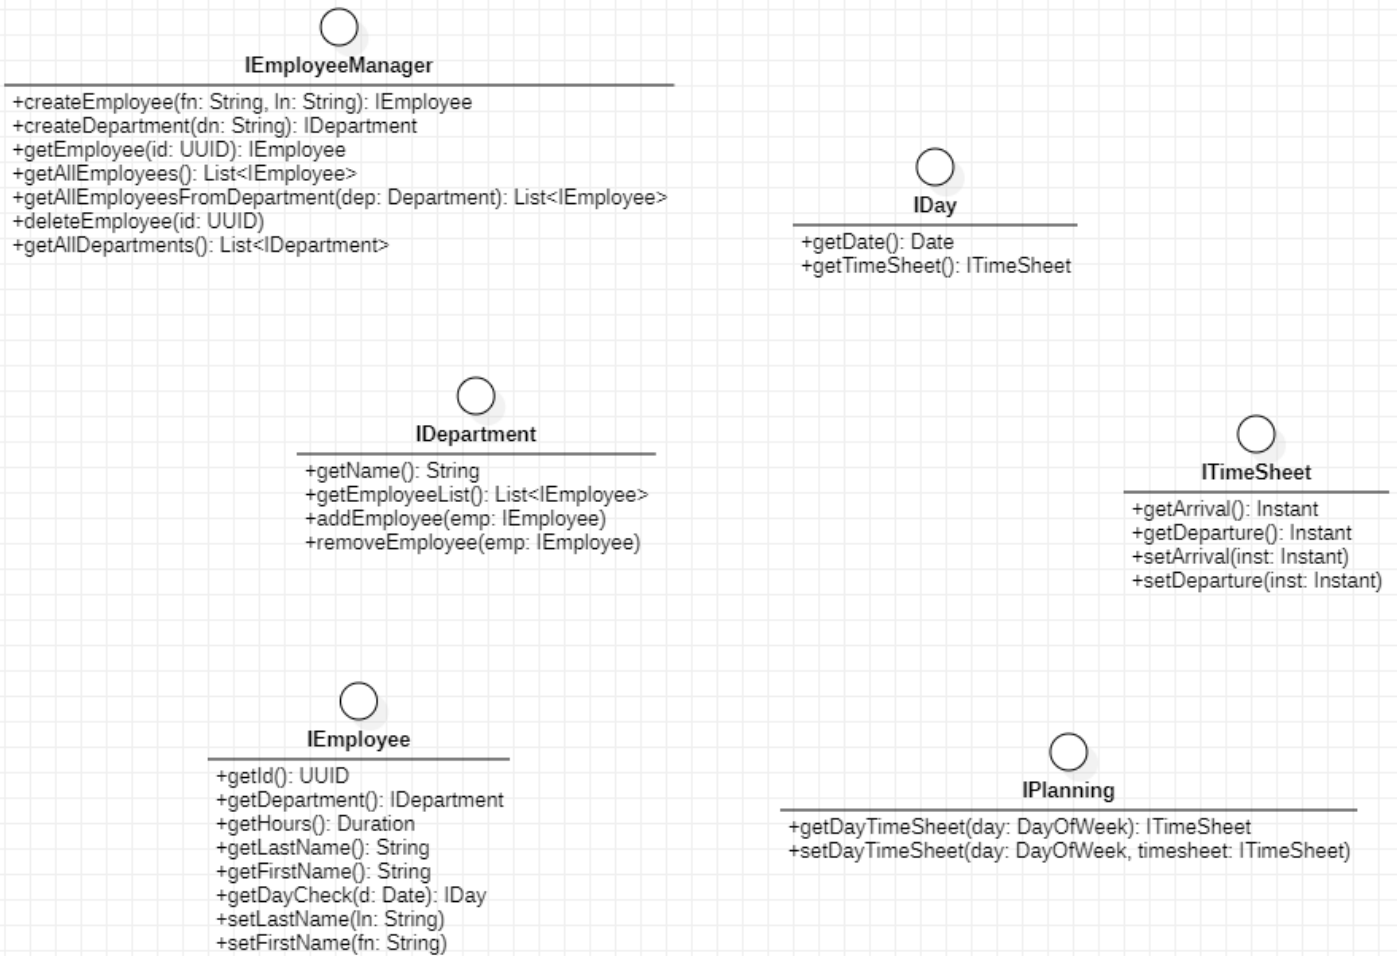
IEmployeeManager

+createEmployee(fn: String, ln: String): IEmployee
+createDepartment(dn: String): IDepartment
+getEmployee(id: UUID): IEmployee
+getAllEmployees(): List<IEmployee>
+getAllEmployeesFromDepartment(dep: Department): List<IEmployee>
+deleteEmployee(id: UUID)
+getAllDepartments(): List<IDepartment>

IDay

+getDate(): Date
+getTimeSheet(): ITimeSheet

IDepartment

+getName(): String
+getEmployeeList(): List<IEmployee>
+addEmployee(emp: IEmployee)
+removeEmployee(emp: IEmployee)

ITimeSheet

+getArrival(): Instant
+getDeparture(): Instant
+setArrival(inst: Instant)
+setDeparture(inst: Instant)

IEmployee

+getId(): UUID
+getDepartment(): IDepartment
+getHours(): Duration
+getLastName(): String
+getFirstName(): String
+getDayCheck(d: Date): IDay
+setLastName(ln: String)
+setFirstName(fn: String)

IPlanning

+getDayTimeSheet(day: DayOfWeek): ITimeSheet
+setDayTimeSheet(day: DayOfWeek, timesheet: ITimeSheet)